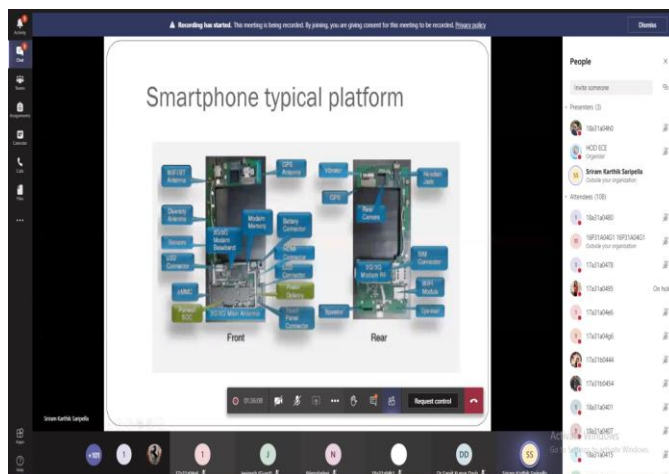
Recording has started. This meeting is being recorded. By joining, you are giving consent for this meeting to be recorded. Privacy policy

Dismiss

Activity

Chat

Teams

Assignments

Calendar

Calls

Files

...

Smartphone typical platform

WiFi/BT Antenna

GPS Antenna

Diversity Antenna

Modem Memory

Battery Connector

3G/4G Modem Baseband

Sensors

USB Connector

eMMC

Power SOC

2G/3G Main Antenna

Power Delivery

Front Panel Connector

Front

Vibrator

Headset Jack

GPS

Rear Camera

SIM Connector

2G/3G Modem RF

WiFi Module

Speaker

Rear

Sriram Karthik Saripella

01:26:00

Request control

People

Invite someone

Presenters (3)

18a31a04h0

HOD ECE
Organizer

Sriram Karthik Saripella
Outside your organization

Attendees (108)

18a31a0480

16P31A04D1 16P31A04D1
Outside your organization

17a31a0478

17a31a0485

On hold

17a31a04e6

17a31a04g6

17a31b0444

17a31b0454

18a31a0401

18a31a0407

18a31a0415

+101

Activate Windows
Go to Settings to activate Windows.

SS

Apps

Help